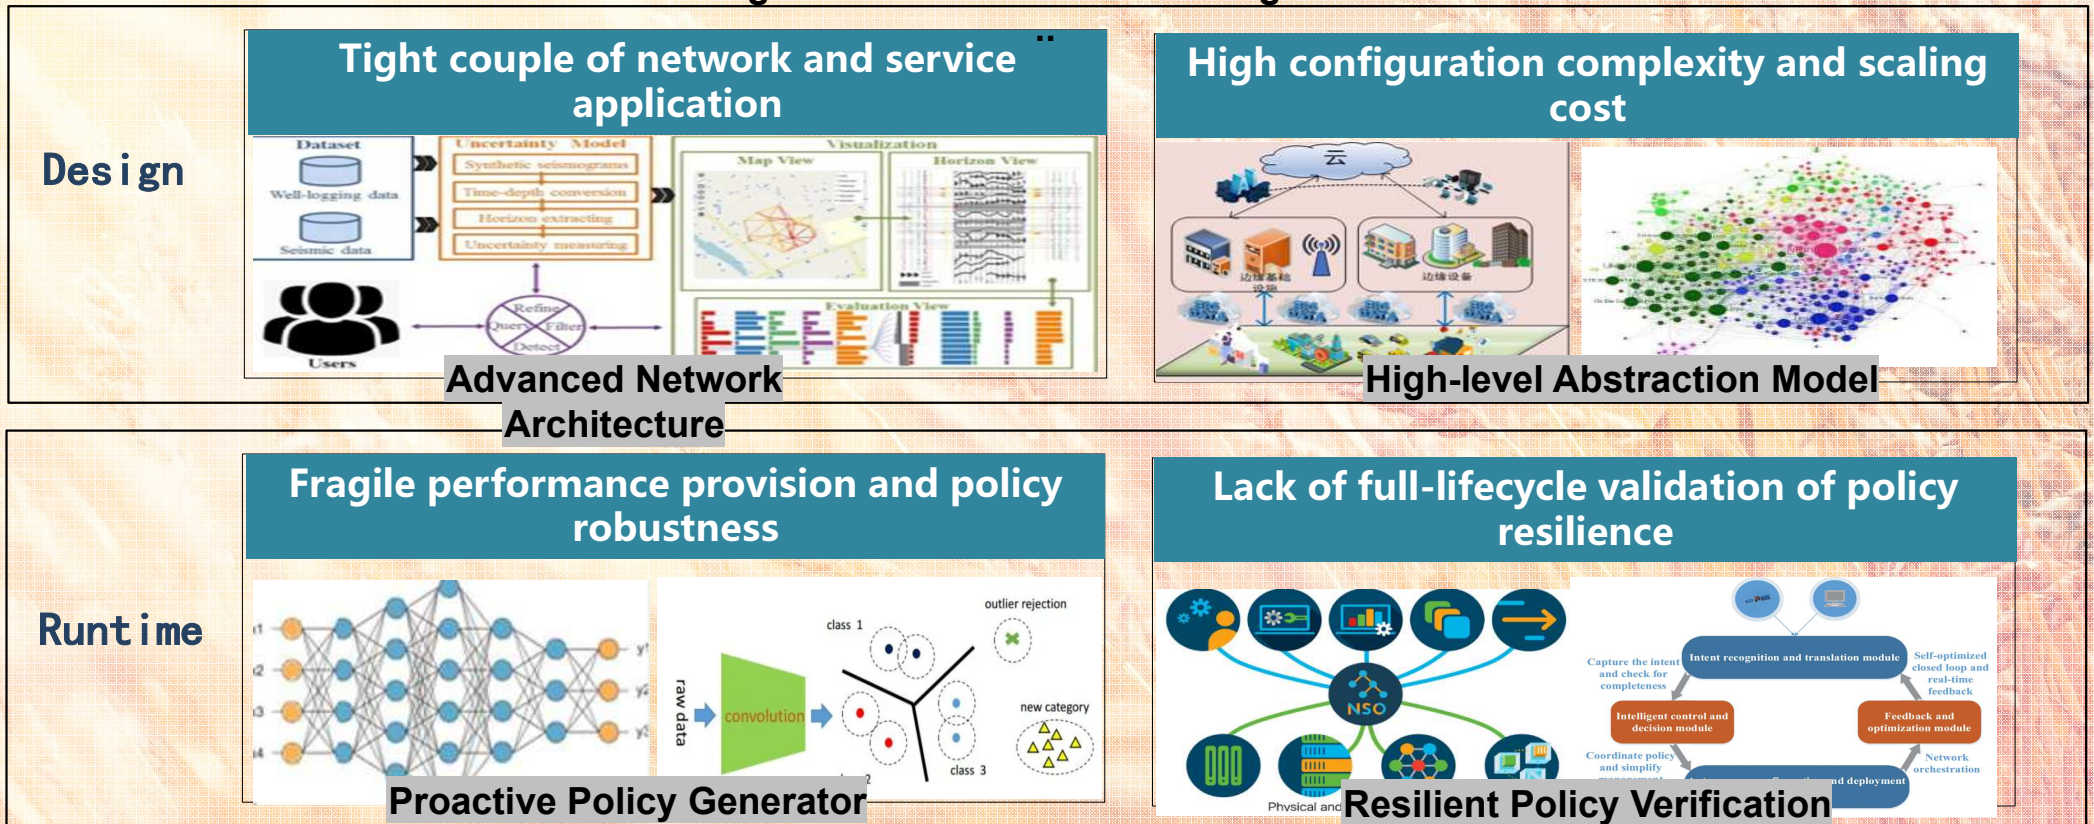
Design

Tight couple of network and service application

Dataset
Well-logging data
Seismic data
Uncertainty Model
Synthetic seismograms
Time-depth conversion
Horizon extracting
Uncertainty measuring
Visualization
Map View
Horizon View
Evaluation View
Users
Refine
Query
Filter
Detect

Advanced Network Architecture

High configuration complexity and scaling cost

云

High-level Abstraction Model

Runtime

Fragile performance provision and policy robustness

raw data
convolution
class 1
class 3
outlier rejection
new category

Proactive Policy Generator

Lack of full-lifecycle validation of policy resilience

NSO
Physical and
Intent recognition and translation module
Capture the intent and check for completeness
Self-optimized closed loop and real-time feedback
Intelligent control and decision module
Feedback and optimization module
Coordinate policy and simplify
Network orchestration
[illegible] deployment

Resilient Policy Verification